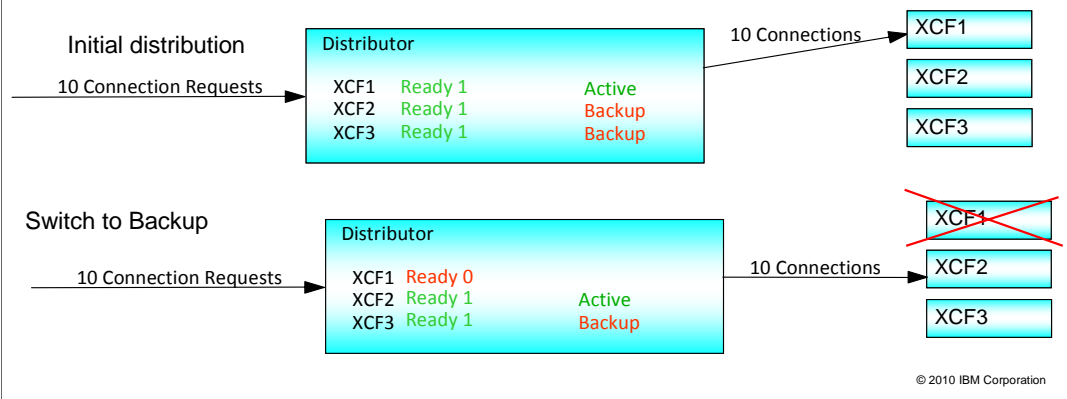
Initial distribution

10 Connection Requests

Distributor

XCF1 Ready 1 Active
XCF2 Ready 1 Backup
XCF3 Ready 1 Backup

10 Connections

XCF1

XCF2

XCF3

Switch to Backup

10 Connection Requests

Distributor

XCF1 Ready 0
XCF2 Ready 1 Active
XCF3 Ready 1 Backup

10 Connections

XCF1

XCF2

XCF3

© 2010 IBM Corporation